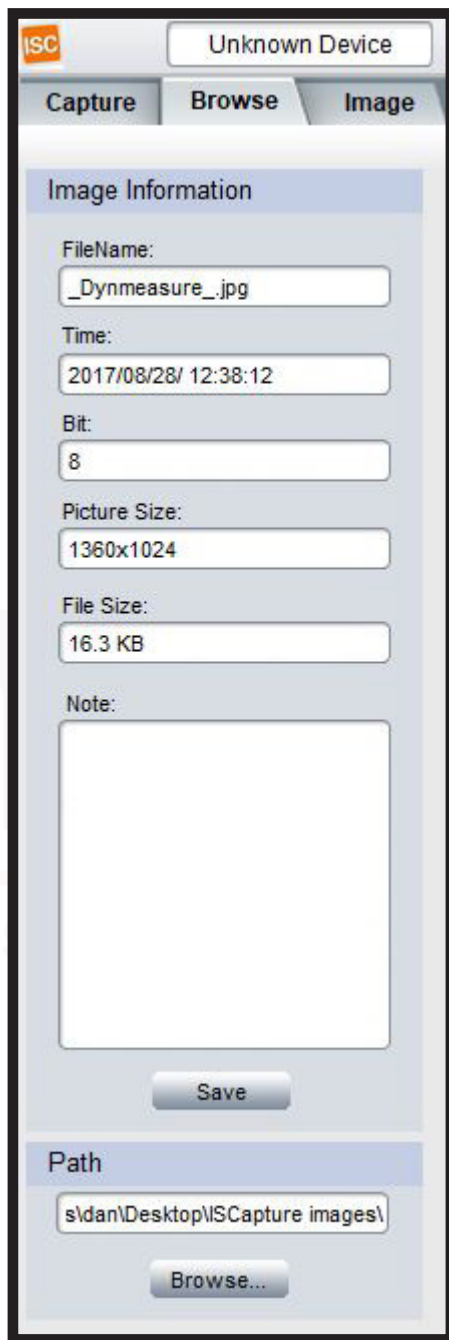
ISC

Unknown Device

Capture
Browse
Image

Image Information

FileName:
_Dynmeasure_.jpg

Time:
2017/08/28/ 12:38:12

Bit:
8

Picture Size:
1360x1024

File Size:
16.3 KB

Note:

Save

Path

s\dan\Desktop\ISCapture images\

Browse...